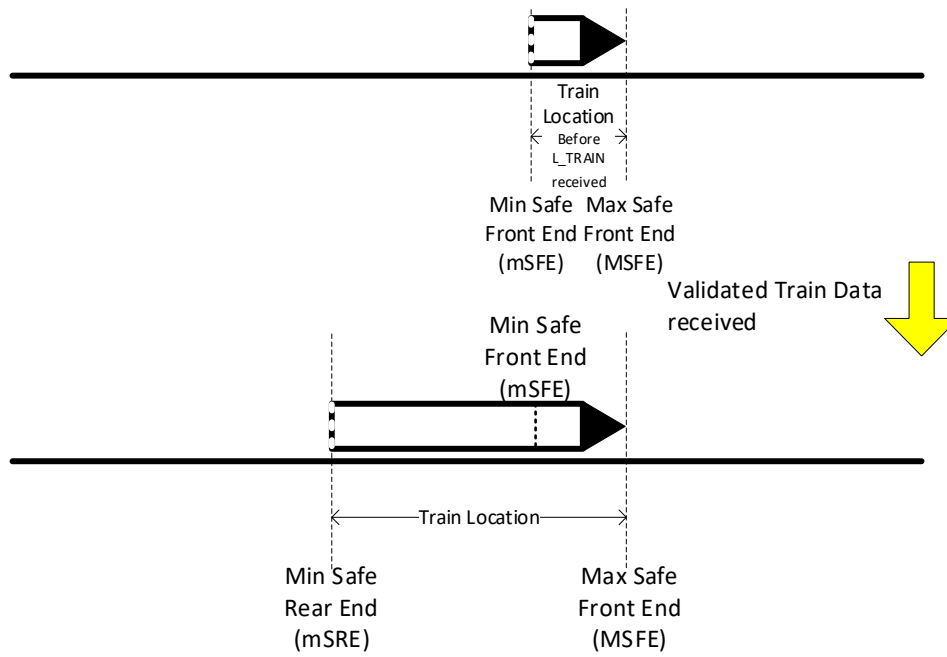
Train Location

Before L_TRAIN received

Min Safe Front End (mSFE)

Max Safe Front End (MSFE)

Validated Train Data received

Min Safe Front End (mSFE)

Train Location

Min Safe Rear End (mSRE)

Max Safe Front End (MSFE)